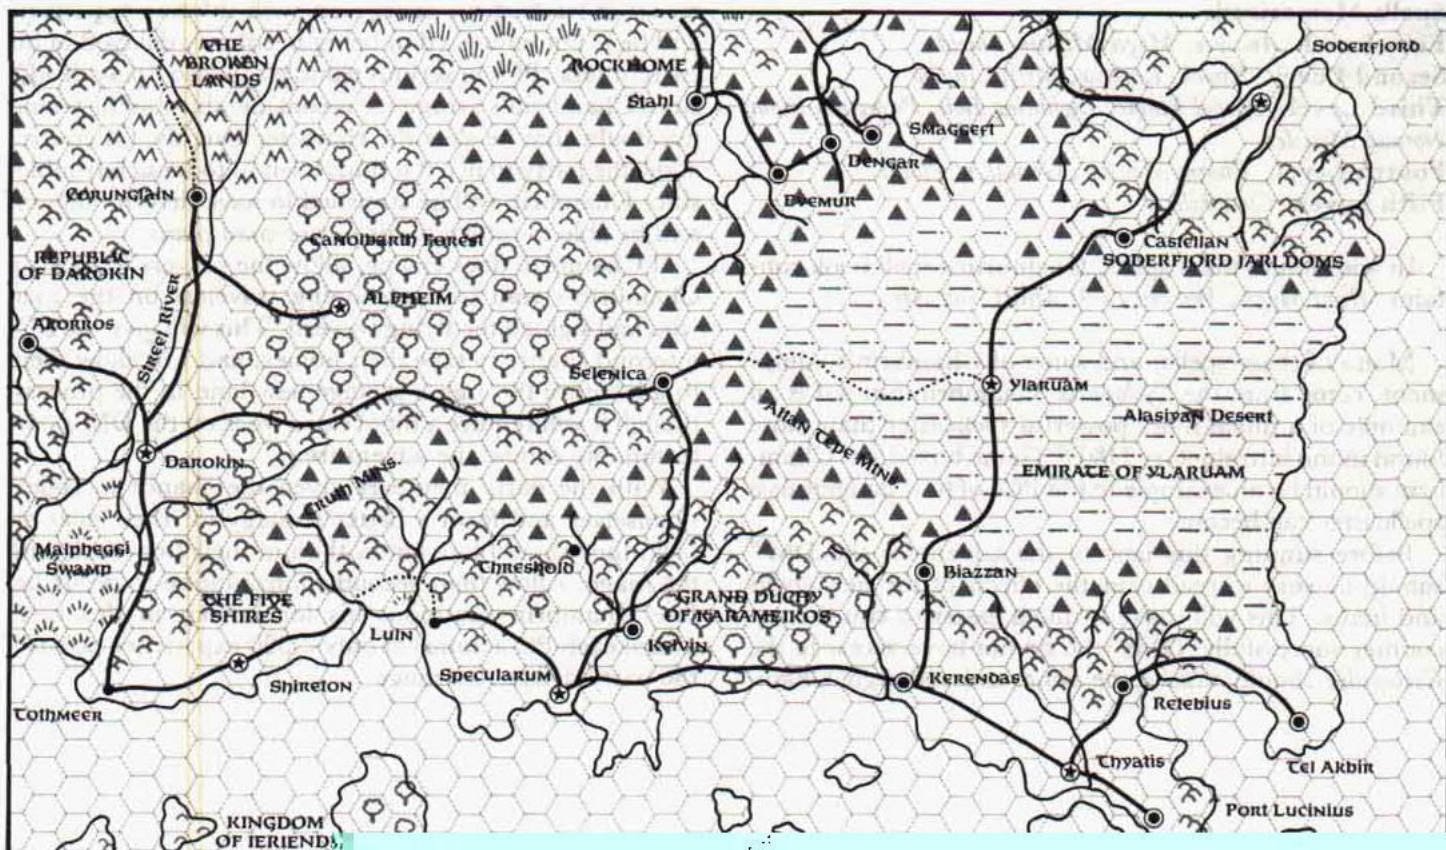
THE BROKEN LANDS
ROCKHOME
Soderfjord
Stahl
Smaggeft
Dengar
Evemur
Corunglain
Canolbarth Forest
Castellan
SODERFJORD JARLDOMS
REPUBLIC OF DAROKIN
ALFHEIM
Akorros
Streel River
Selenica
Ylaruam
Alasiyan Desert
Altan Tepe Mtns.
Darokin
EMIRATE OF YLARUAM
Cruth Mtns.
Malpheggi Swamp
Threshold
Biazzan
THE FIVE SHIRES
GRAND DUCHY OF KARAMEIKOS
Luln
Kelvin
Specularum
Kerendas
Shireton
Tothmeer
Kelebius
Tel Akbir
Thyatis
Port Lucinius
KINGDOM OF IERENDI